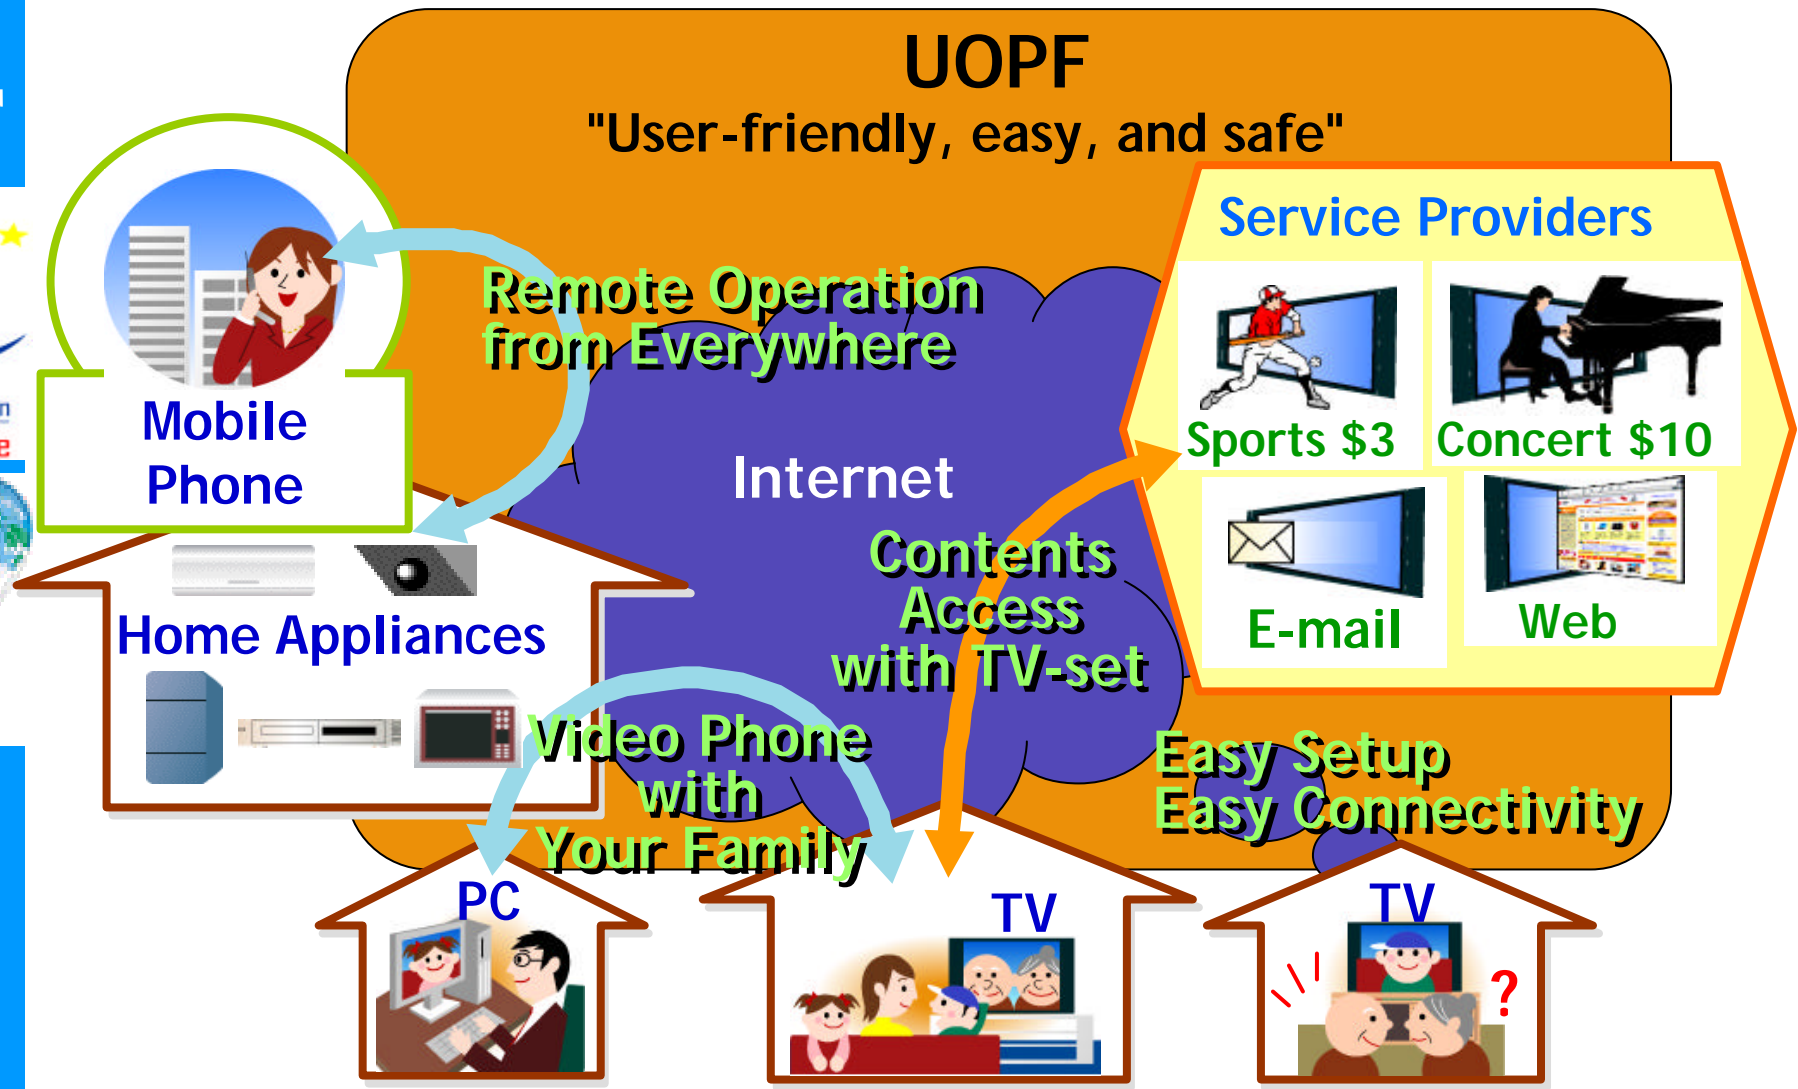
UOPF
"User-friendly, easy, and safe"

Service Providers

Sports $3

Concert $10

E-mail

Web

Remote Operation from Everywhere

Mobile Phone

Internet

Contents Access with TV-set

Home Appliances

Video Phone with Your Family

Easy Setup
Easy Connectivity

PC

TV

TV

?